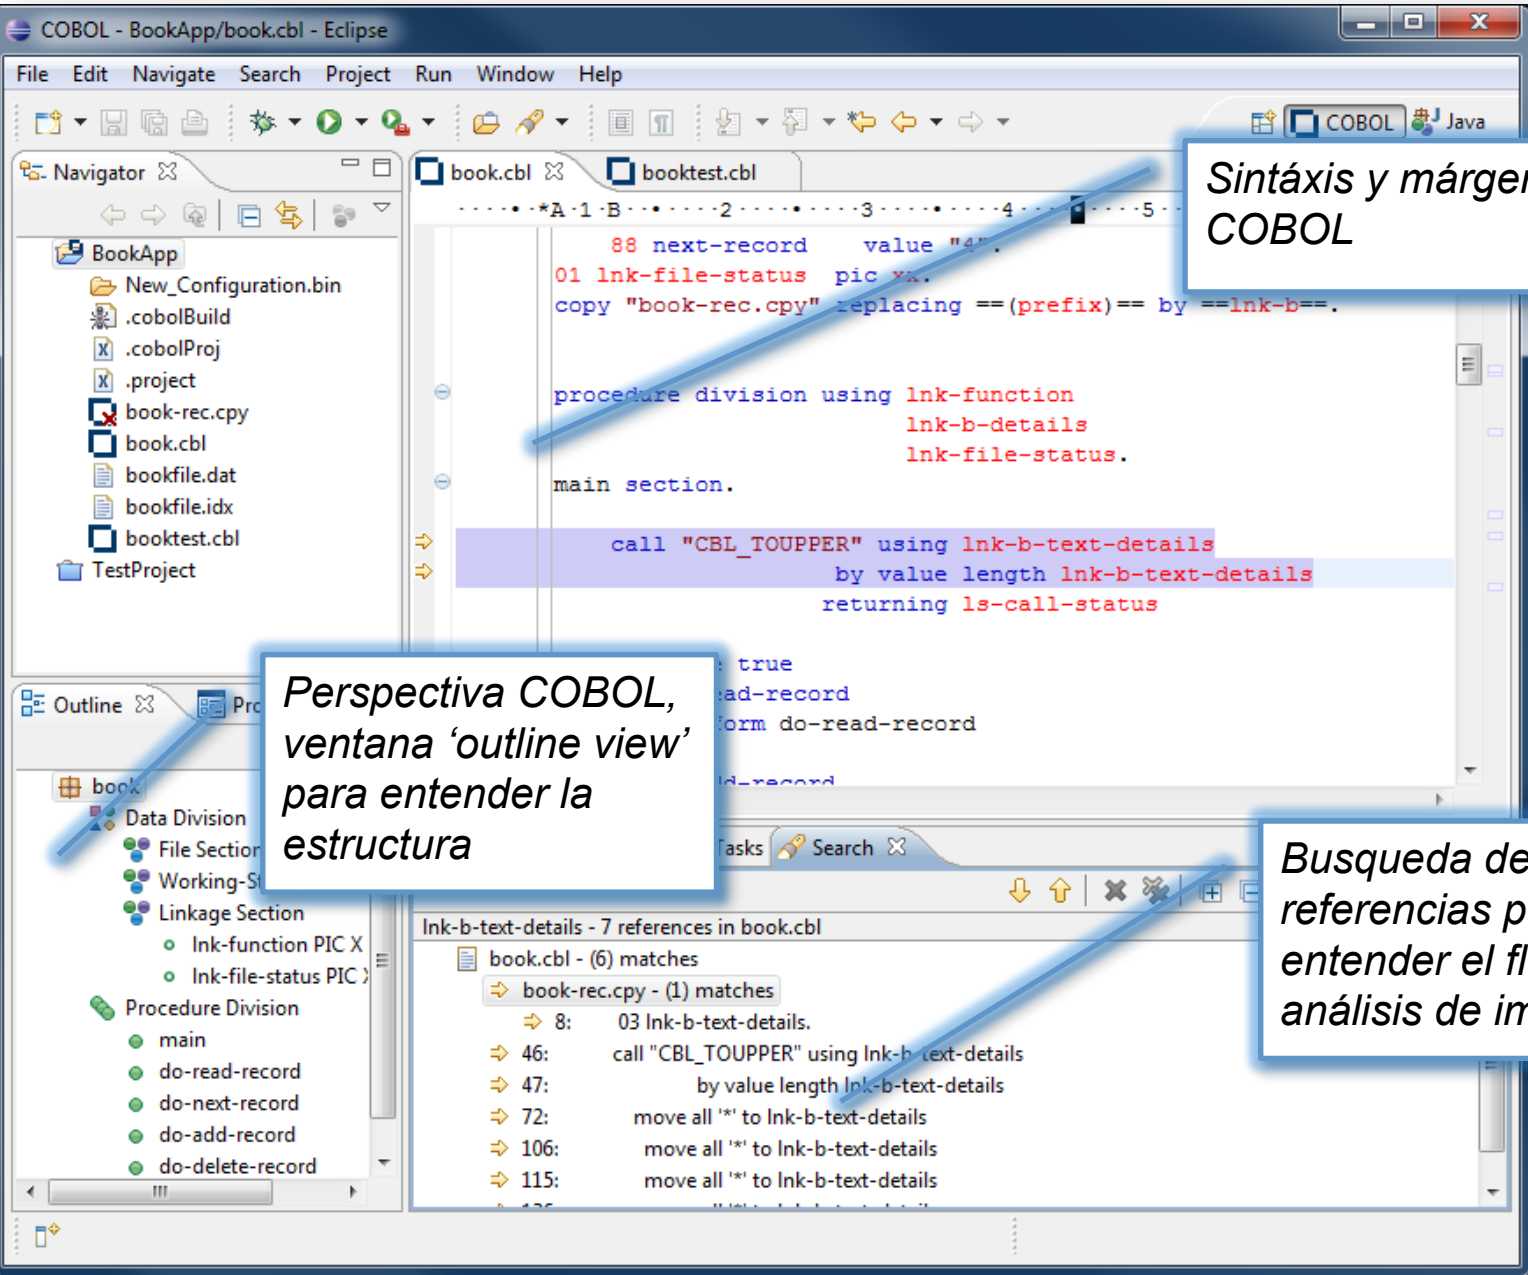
COBOL - BookApp/book.cbl - Eclipse

File Edit Navigate Search Project Run Window Help

COBOL Java

Navigator

BookApp
New_Configuration.bin
.cobolBuild
.cobolProj
.project
book-rec.cpy
book.cbl
bookfile.dat
bookfile.idx
booktest.cbl
TestProject

book.cbl booktest.cbl

88 next-record value "4".
01 lnk-file-status pic xx.
copy "book-rec.cpy" replacing ==(prefix)== by ==lnk-b==.

procedure division using lnk-function
lnk-b-details
lnk-file-status.

main section.

call "CBL_TOUPPER" using lnk-b-text-details
by value length lnk-b-text-details
returning ls-call-status

Sintáxis y márger
COBOL

Outline Pro

book
Data Division
File Section
Working-St
Linkage Section
lnk-function PIC X
lnk-file-status PIC X
Procedure Division
main
do-read-record
do-next-record
do-add-record
do-delete-record

Perspectiva COBOL, ventana ‘outline view’ para entender la estructura

true
ad-record
form do-read-record

Tasks Search

lnk-b-text-details - 7 references in book.cbl
book.cbl - (6) matches
book-rec.cpy - (1) matches
8: 03 lnk-b-text-details.
46: call "CBL_TOUPPER" using lnk-b-text-details
47: by value length lnk-b-text-details
72: move all '*' to lnk-b-text-details
106: move all '*' to lnk-b-text-details
115: move all '*' to lnk-b-text-details

Busqueda de
referencias p
entender el fl
análisis de im